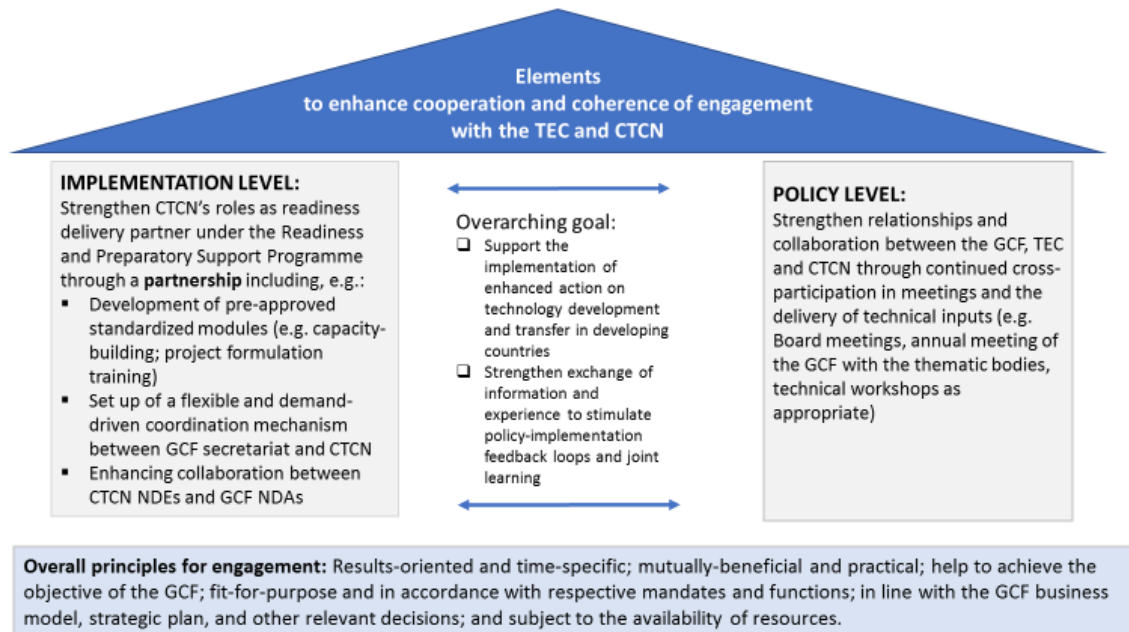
Elements
to enhance cooperation and coherence of engagement with the TEC and CTCN

IMPLEMENTATION LEVEL:
Strengthen CTCN's roles as readiness delivery partner under the Readiness and Preparatory Support Programme through a **partnership** including, e.g.:
▪ Development of pre-approved standardized modules (e.g. capacity-building; project formulation training)
▪ Set up of a flexible and demand-driven coordination mechanism between GCF secretariat and CTCN
▪ Enhancing collaboration between CTCN NDEs and GCF NDAs

Overarching goal:
❑ Support the implementation of enhanced action on technology development and transfer in developing countries
❑ Strengthen exchange of information and experience to stimulate policy-implementation feedback loops and joint learning

POLICY LEVEL:
Strengthen relationships and collaboration between the GCF, TEC and CTCN through continued cross-participation in meetings and the delivery of technical inputs (e.g. Board meetings, annual meeting of the GCF with the thematic bodies, technical workshops as appropriate)

**Overall principles for engagement:** Results-oriented and time-specific; mutually-beneficial and practical; help to achieve the objective of the GCF; fit-for-purpose and in accordance with respective mandates and functions; in line with the GCF business model, strategic plan, and other relevant decisions; and subject to the availability of resources.